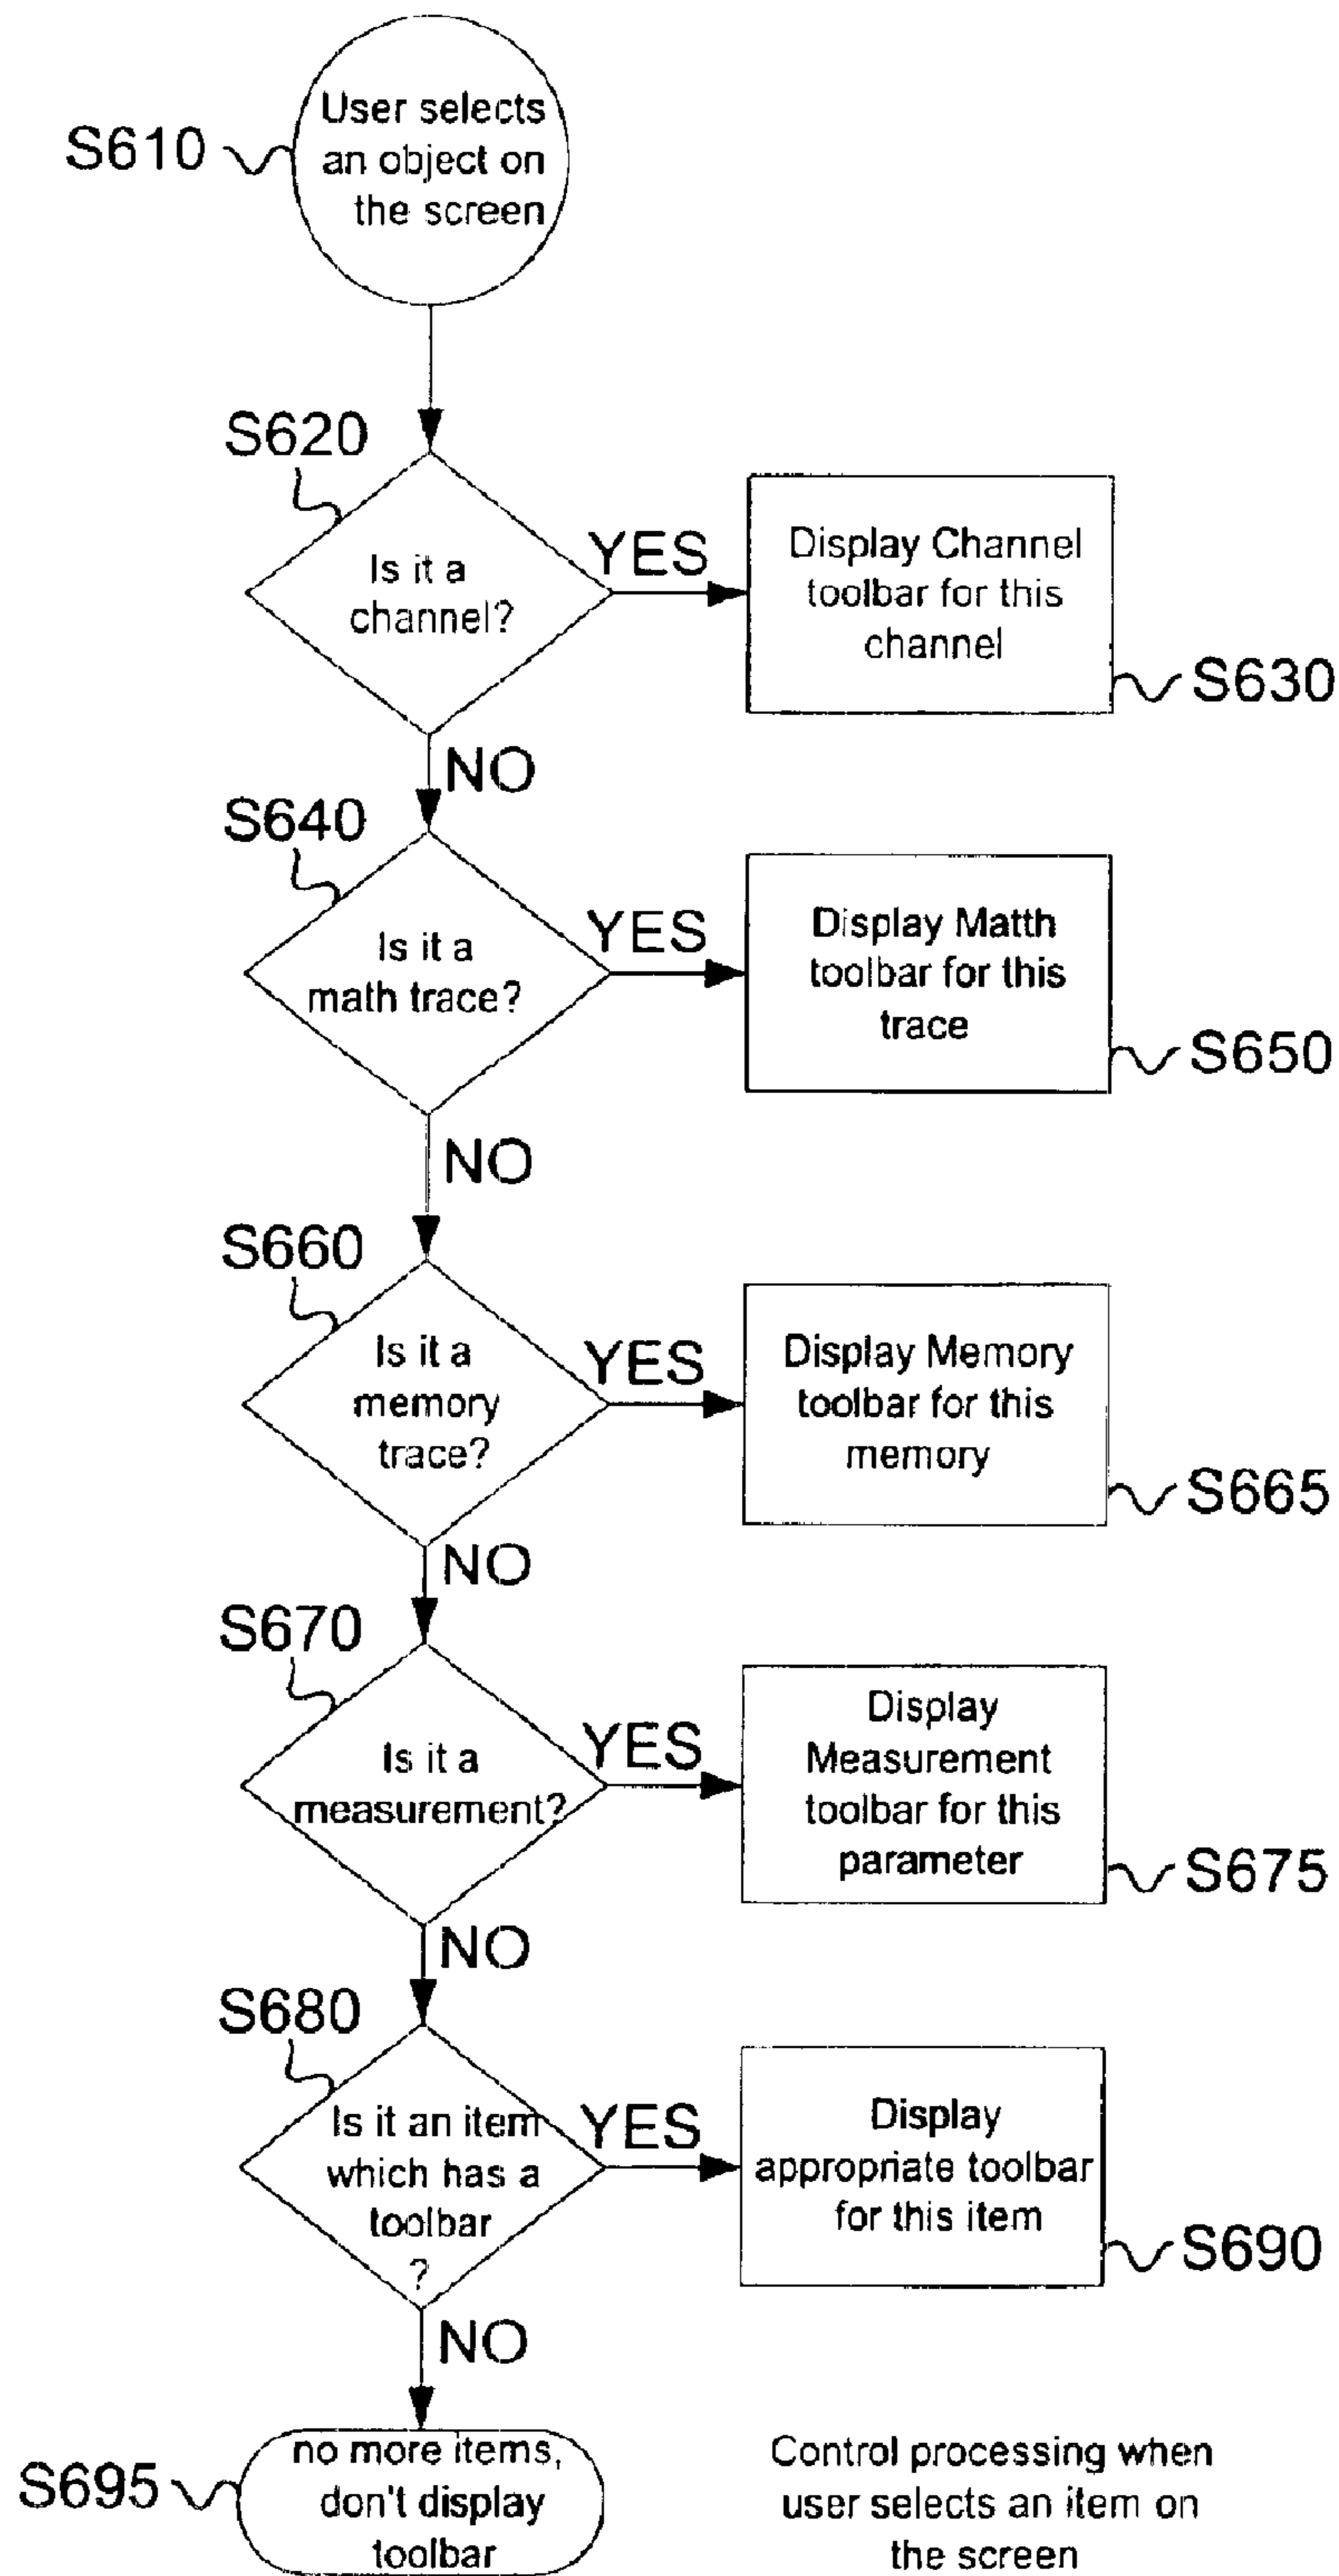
S610

User selects an object on the screen

S620

Is it a channel?

YES

Display Channel toolbar for this channel

S630

NO

S640

Is it a math trace?

YES

Display Matth toolbar for this trace

S650

NO

S660

Is it a memory trace?

YES

Display Memory toolbar for this memory

S665

NO

S670

Is it a measurement?

YES

Display Measurement toolbar for this parameter

S675

NO

S680

Is it an item which has a toolbar ?

YES

Display appropriate toolbar for this item

S690

NO

S695

no more items, don't display toolbar

Control processing when user selects an item on the screen